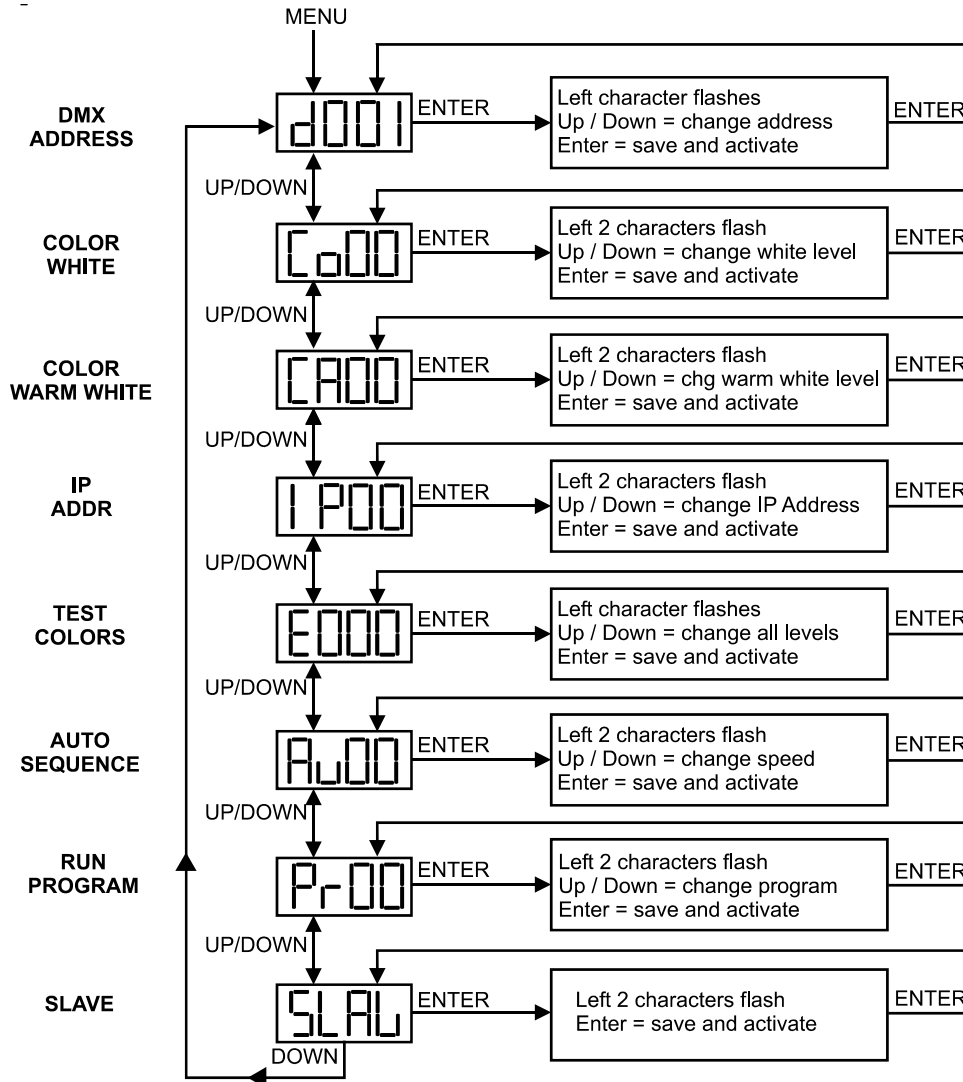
MENU

DMX ADDRESS

d001

ENTER

Left character flashes
Up / Down = change address
Enter = save and activate

ENTER

UP/DOWN

COLOR WHITE

Co00

ENTER

Left 2 characters flash
Up / Down = change white level
Enter = save and activate

ENTER

UP/DOWN

COLOR WARM WHITE

CA00

ENTER

Left 2 characters flash
Up / Down = chg warm white level
Enter = save and activate

ENTER

UP/DOWN

IP ADDR

IP00

ENTER

Left 2 characters flash
Up / Down = change IP Address
Enter = save and activate

ENTER

UP/DOWN

TEST COLORS

E000

ENTER

Left character flashes
Up / Down = change all levels
Enter = save and activate

ENTER

UP/DOWN

AUTO SEQUENCE

Au00

ENTER

Left 2 characters flash
Up / Down = change speed
Enter = save and activate

ENTER

UP/DOWN

RUN PROGRAM

Pr00

ENTER

Left 2 characters flash
Up / Down = change program
Enter = save and activate

ENTER

UP/DOWN

SLAVE

SLAu

ENTER

Left 2 characters flash
Enter = save and activate

ENTER

DOWN